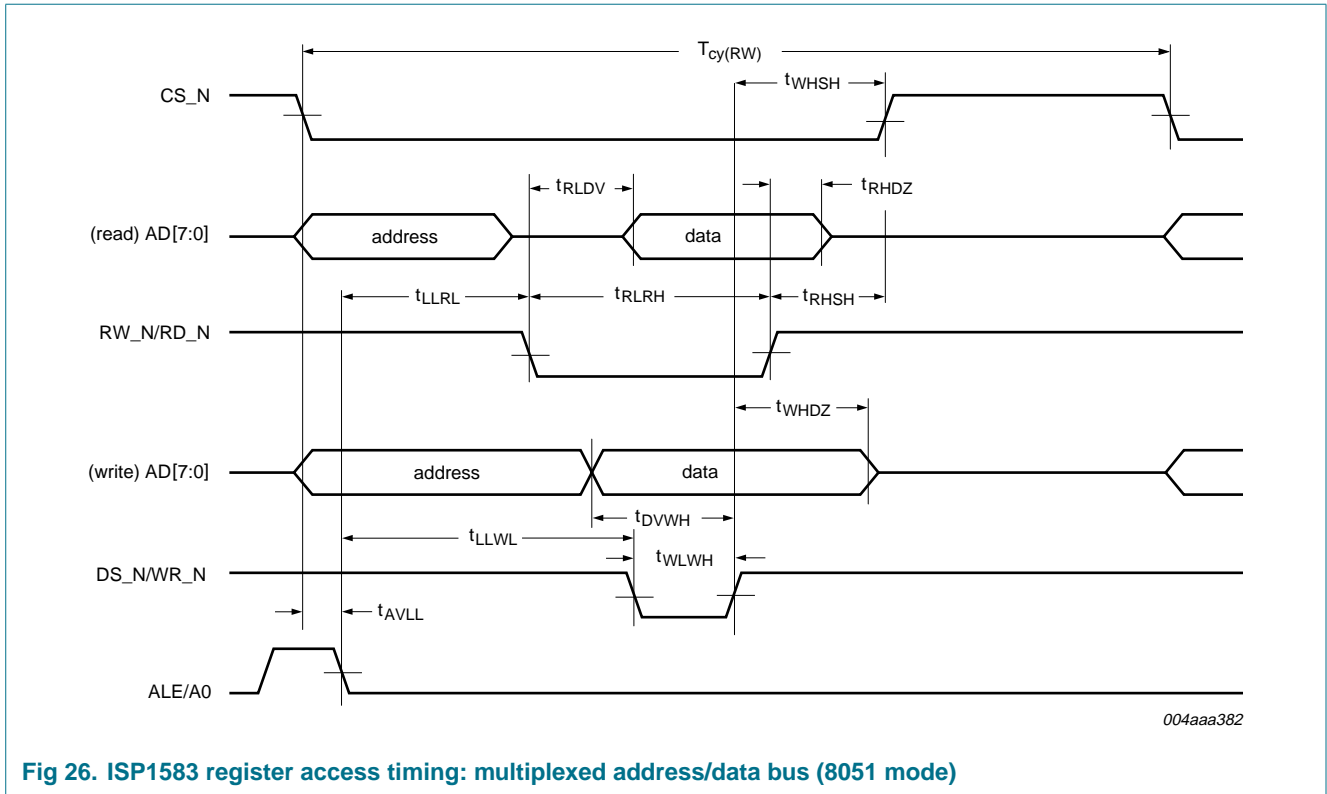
$T_{cy(RW)}$

CS_N

$t_{WHSH}$

$t_{RLDV}$

$t_{RHDZ}$

(read) AD[7:0]

address

data

$t_{LLRL}$

$t_{RLRH}$

$t_{RHSH}$

RW_N/RD_N

$t_{WHDZ}$

(write) AD[7:0]

address

data

$t_{DVWH}$

$t_{LLWL}$

$t_{WLWH}$

DS_N/WR_N

$t_{AVLL}$

ALE/A0

004aaa382

Fig 26. ISP1583 register access timing: multiplexed address/data bus (8051 mode)